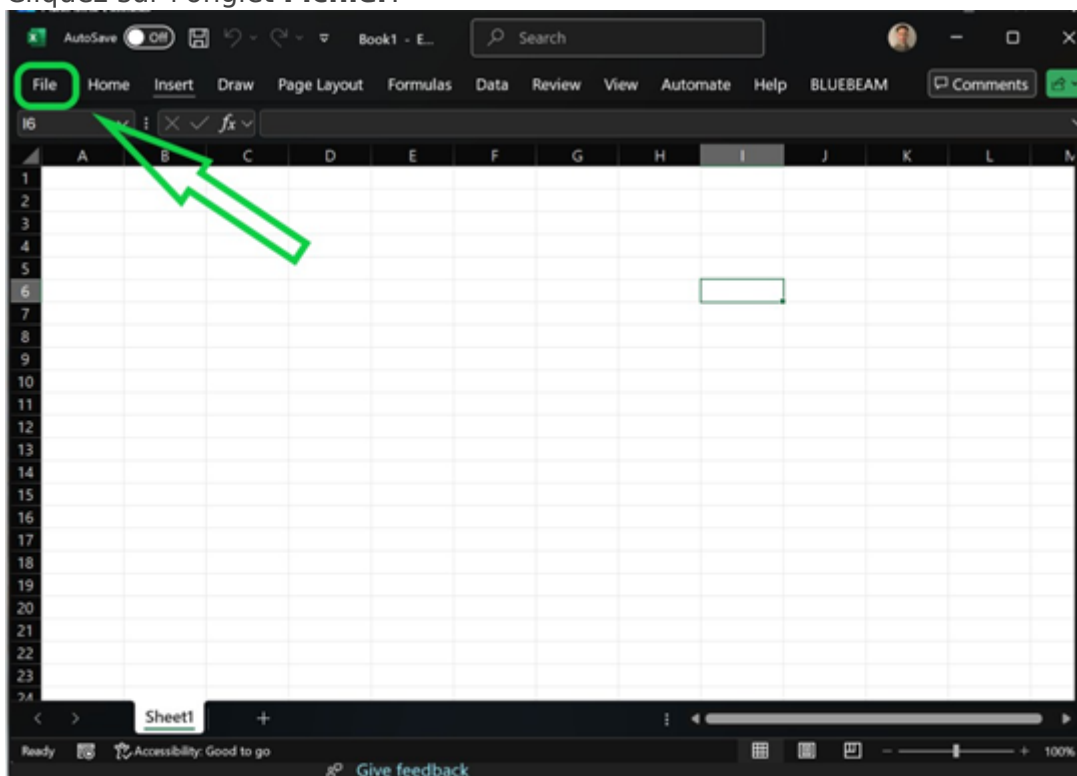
Cliquez sur l'onglet Fichier.

AutoSave Off Book1 - E... Search

File Home Insert Draw Page Layout Formulas Data Review View Automate Help BLUEBEAM Comments

I6

| | A | B | C | D | E | F | G | H | I | J | K | L | M |
|---|---|---|---|---|---|---|---|---|---|---|---|---|---|
| 1 | | | | | | | | | | | | | |
| 2 | | | | | | | | | | | | | |
| 3 | | | | | | | | | | | | | |
| 4 | | | | | | | | | | | | | |
| 5 | | | | | | | | | | | | | |
| 6 | | | | | | | | | | | | | |
| 7 | | | | | | | | | | | | | |
| 8 | | | | | | | | | | | | | |
| 9 | | | | | | | | | | | | | |
| 10 | | | | | | | | | | | | | |
| 11 | | | | | | | | | | | | | |
| 12 | | | | | | | | | | | | | |
| 13 | | | | | | | | | | | | | |
| 14 | | | | | | | | | | | | | |
| 15 | | | | | | | | | | | | | |
| 16 | | | | | | | | | | | | | |
| 17 | | | | | | | | | | | | | |
| 18 | | | | | | | | | | | | | |
| 19 | | | | | | | | | | | | | |
| 20 | | | | | | | | | | | | | |
| 21 | | | | | | | | | | | | | |
| 22 | | | | | | | | | | | | | |
| 23 | | | | | | | | | | | | | |
| 24 | | | | | | | | | | | | | |

Sheet1 +

Ready Accessibility: Good to go 100%

Give feedback